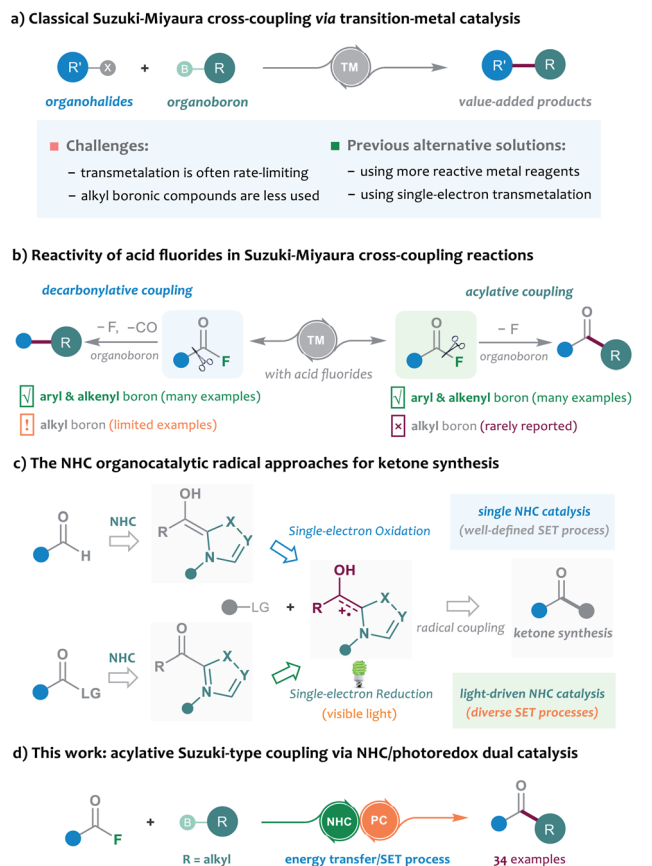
a) Classical Suzuki-Miyaura cross-coupling *via* transition-metal catalysis

R' X + B R TM R' R

organohalides organoboron value-added products

Challenges:
– transmetalation is often rate-limiting
– alkyl boronic compounds are less used

Previous alternative solutions:
– using more reactive metal reagents
– using single-electron transmetalation

b) Reactivity of acid fluorides in Suzuki-Miyaura cross-coupling reactions

decarbonylative coupling acylative coupling

R –F, –CO organoboron O F TM with acid fluorides O F – F organoboron O R

√ aryl & alkenyl boron (many examples)
! alkyl boron (limited examples)

√ aryl & alkenyl boron (many examples)
× alkyl boron (rarely reported)

c) The NHC organocatalytic radical approaches for ketone synthesis

O H NHC OH R X Y N Single-electron Oxidation

single NHC catalysis (well-defined SET process)

LG + OH R X Y N radical coupling O ketone synthesis

O LG NHC O R X Y N Single-electron Reduction (visible light)

light-driven NHC catalysis (diverse SET processes)

d) This work: acylative Suzuki-type coupling via NHC/photoredox dual catalysis

O F + B R NHC PC O R

R = alkyl energy transfer/SET process 34 examples